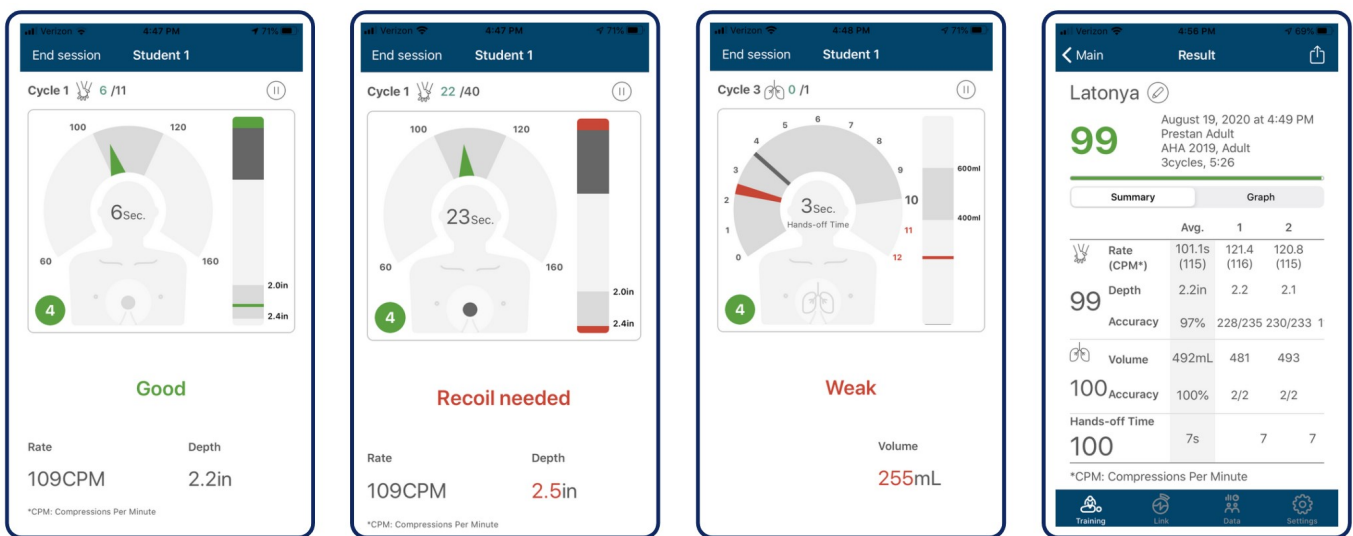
Verizon 4:47 PM 71%
End session Student 1
Cycle 1 6 /11
100 120
6Sec.
60 160
4
2.0in
2.4in
Good
Rate Depth
109CPM 2.2in
*CPM: Compressions Per Minute

Verizon 4:47 PM 71%
End session Student 1
Cycle 1 22 /40
100 120
23Sec.
60 160
4
2.0in
2.4in
Recoil needed
Rate Depth
109CPM 2.5in
*CPM: Compressions Per Minute

Verizon 4:48 PM 71%
End session Student 1
Cycle 3 0 /1
5 6 7
4 8
3 9
2 10
1 11
0 12
3Sec.
Hands-off Time
600ml
400ml
4
Weak
Volume
255mL

Verizon 4:56 PM 69%
Main Result
Latonya
99
August 19, 2020 at 4:49 PM
Prestan Adult
AHA 2019, Adult
3cycles, 5:26
Summary Graph

| | | Avg. | 1 | 2 |
|---|---|---|---|---|
| | Rate (CPM*) | 101.1s (115) | 121.4 (116) | 120.8 (115) |
| 99 | Depth | 2.2in | 2.2 | 2.1 |
| | Accuracy | 97% | 228/235 | 230/233 1 |
| | Volume | 492mL | 481 | 493 |
| 100 | Accuracy | 100% | 2/2 | 2/2 |
| Hands-off Time 100 | | 7s | 7 | 7 |

*CPM: Compressions Per Minute
Training Link Data Settings